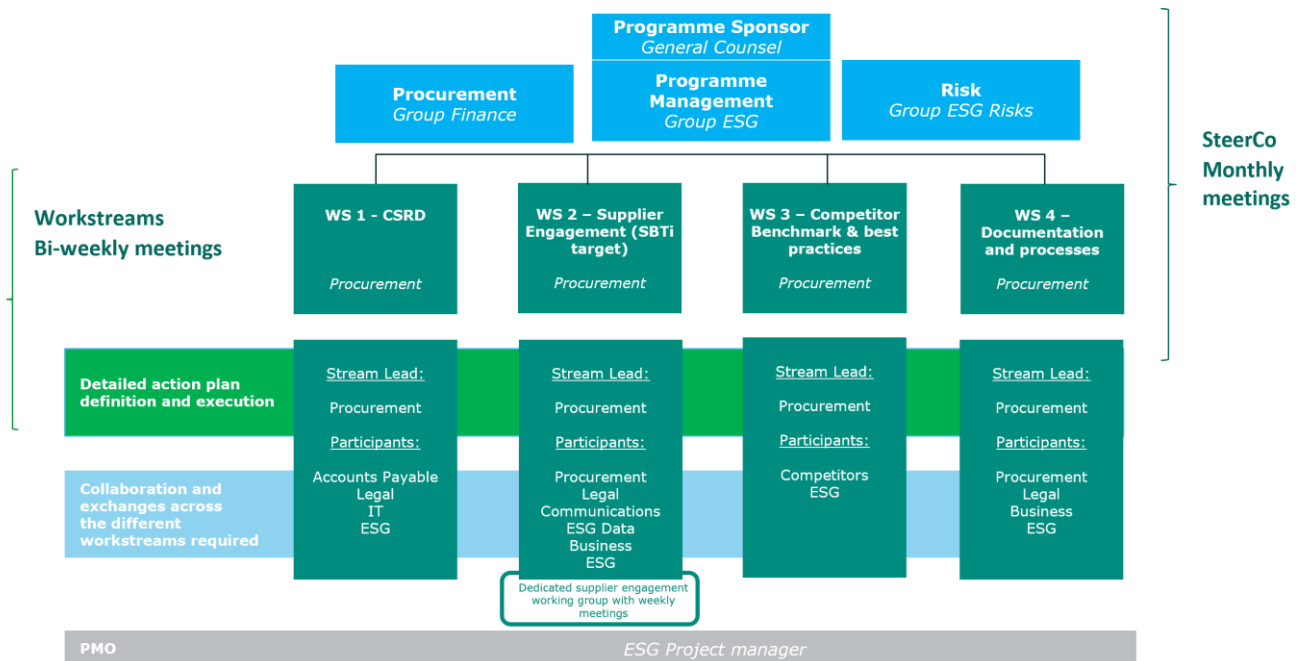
Programme Sponsor
General Counsel

Procurement
Group Finance

Programme Management
Group ESG

Risk
Group ESG Risks

SteerCo
Monthly meetings

Workstreams
Bi-weekly meetings

WS 1 - CSRD

Procurement

WS 2 – Supplier Engagement (SBTi target)

Procurement

WS 3 – Competitor Benchmark & best practices

Procurement

WS 4 – Documentation and processes

Procurement

Detailed action plan definition and execution

Collaboration and exchanges across the different workstreams required

Stream Lead:

Procurement

Participants:

Accounts Payable
Legal
IT
ESG

Stream Lead:

Procurement

Participants:

Procurement
Legal
Communications
ESG Data
Business
ESG

Dedicated supplier engagement working group with weekly meetings

Stream Lead:

Procurement

Participants:

Competitors
ESG

Stream Lead:

Procurement

Participants:

Procurement
Legal
Business
ESG

PMO

ESG Project manager